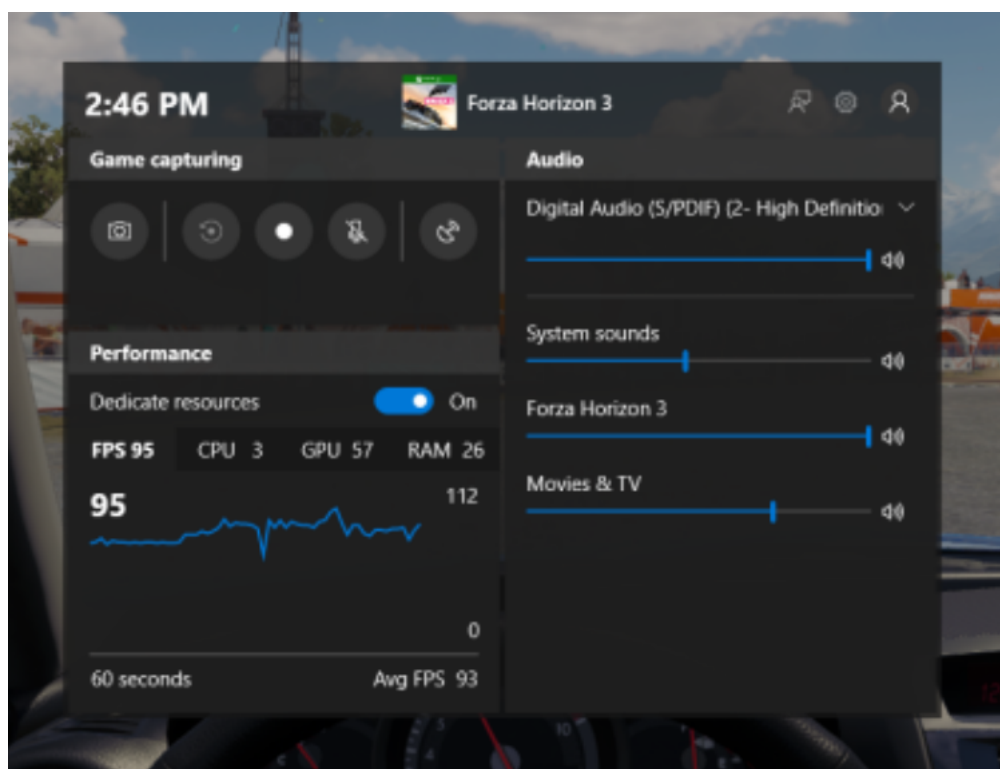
2:46 PM

Forza Horizon 3

Game capturing

Performance

Dedicate resources On

FPS 95 CPU 3 GPU 57 RAM 26

95

112

0

60 seconds Avg FPS 93

Audio

Digital Audio (S/PDIF) (2- High Definitio

System sounds

Forza Horizon 3

Movies & TV